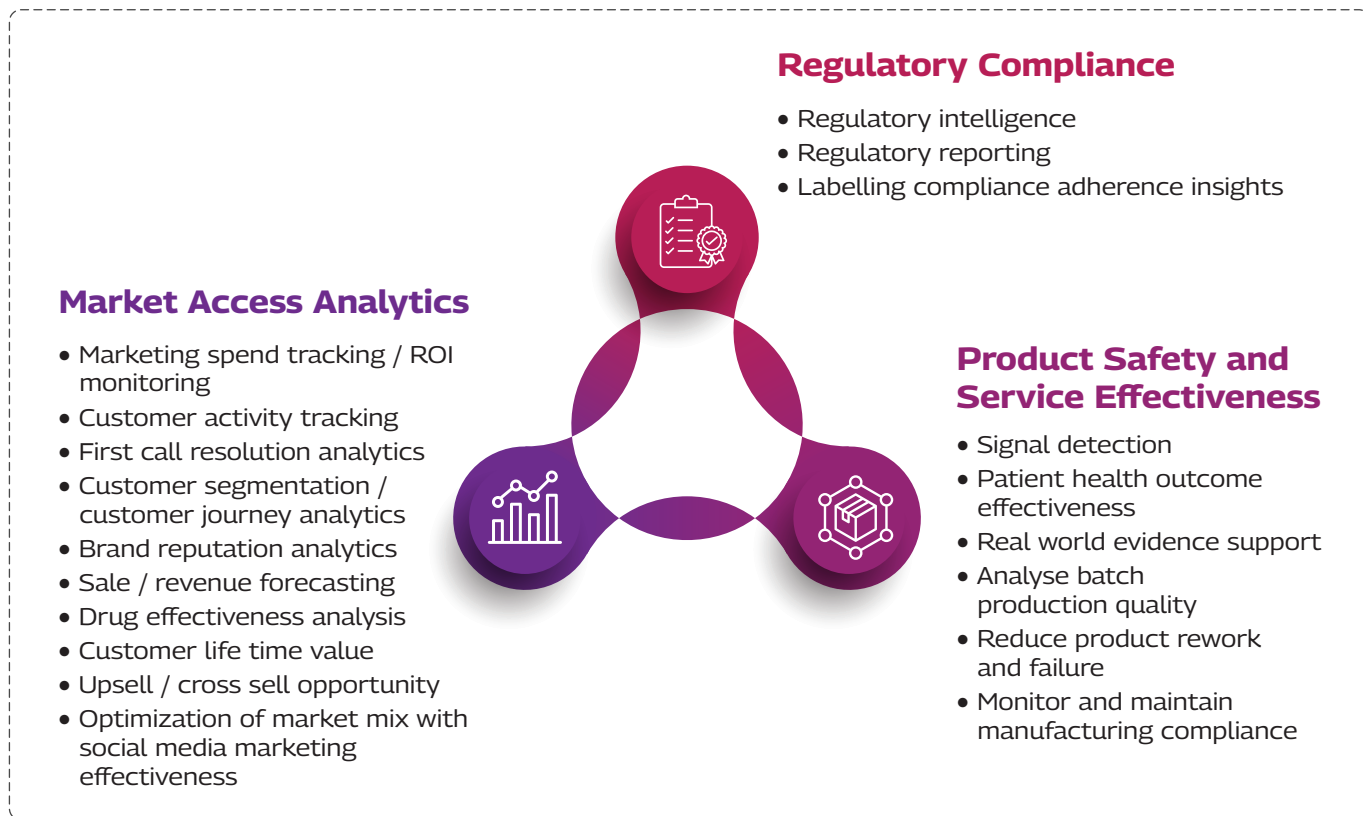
Regulatory Compliance

• Regulatory intelligence
• Regulatory reporting
• Labelling compliance adherence insights

Market Access Analytics

• Marketing spend tracking / ROI monitoring
• Customer activity tracking
• First call resolution analytics
• Customer segmentation / customer journey analytics
• Brand reputation analytics
• Sale / revenue forecasting
• Drug effectiveness analysis
• Customer life time value
• Upsell / cross sell opportunity
• Optimization of market mix with social media marketing effectiveness

Product Safety and Service Effectiveness

• Signal detection
• Patient health outcome effectiveness
• Real world evidence support
• Analyse batch production quality
• Reduce product rework and failure
• Monitor and maintain manufacturing compliance